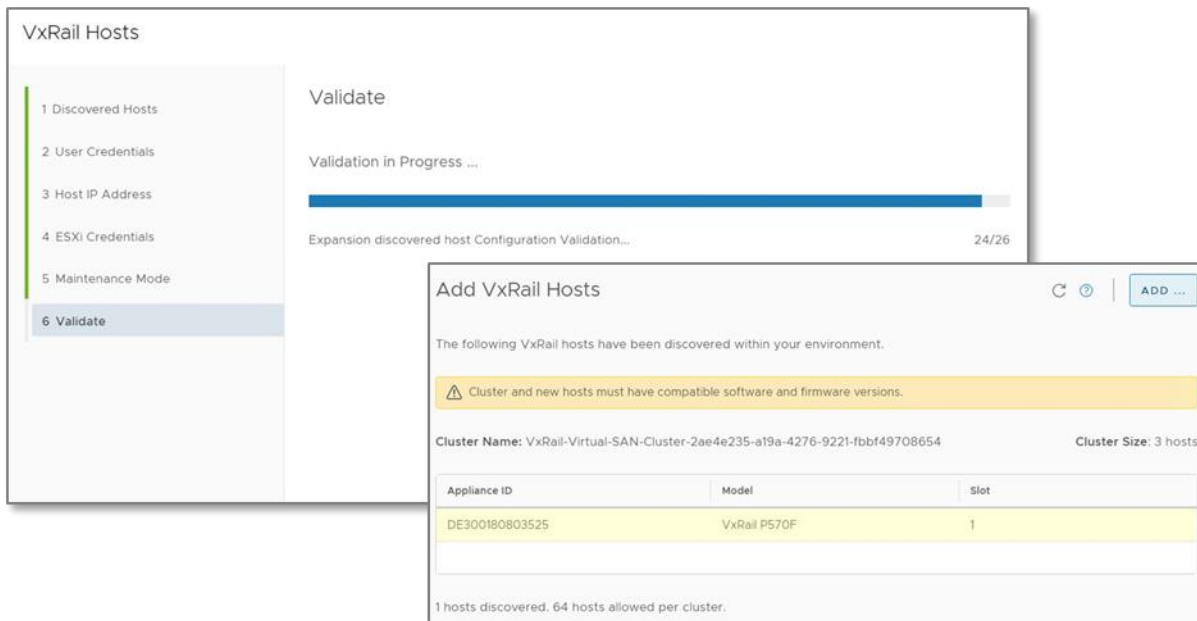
VxRail Hosts

1 Discovered Hosts
2 User Credentials
3 Host IP Address
4 ESXi Credentials
5 Maintenance Mode
6 Validate

Validate

Validation in Progress ...

Expansion discovered host Configuration Validation... 24/26

Add VxRail Hosts

ADD ...

The following VxRail hosts have been discovered within your environment.

Cluster and new hosts must have compatible software and firmware versions.

Cluster Name: VxRail-Virtual-SAN-Cluster-2ae4e235-a19a-4276-9221-fbbf49708654

Cluster Size: 3 hosts

| Appliance ID | Model | Slot |
|---|---|---|
| DE300180803525 | VxRail P570F | 1 |

1 hosts discovered. 64 hosts allowed per cluster.